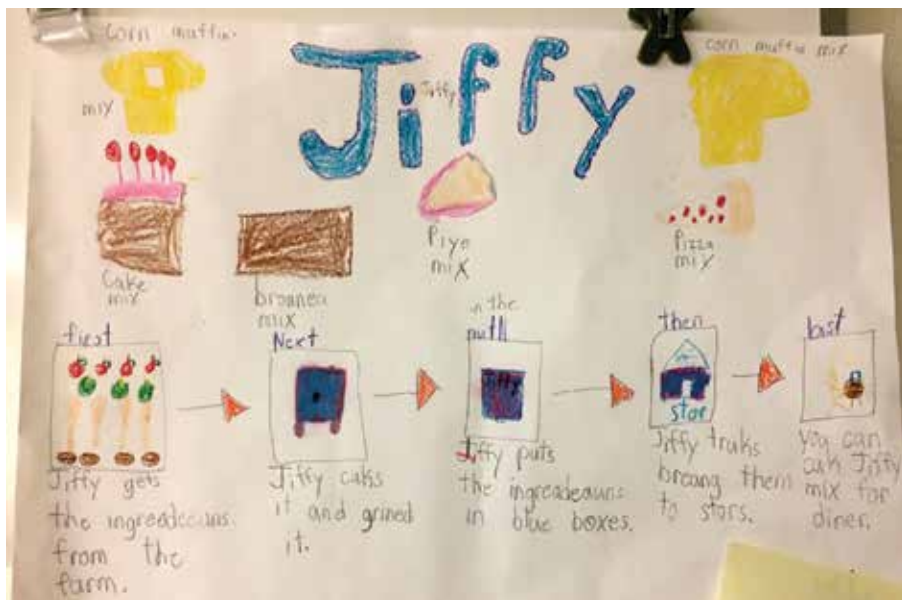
corn muffin mix

Jiffy

Jiffy

corn muffin mix

Cake mix

browneis mix

Piye mix

Pizza mix

first

Jiffy gets the ingreadeuns from the farm.

Next

Jiffy caks it and grined it.

in the mill

Jiffy

Jiffy puts the ingreadeuns in blue boxes.

then

stor

Jiffy truks breang them to stors.

last

you can cuk Jiffy mix for diner.